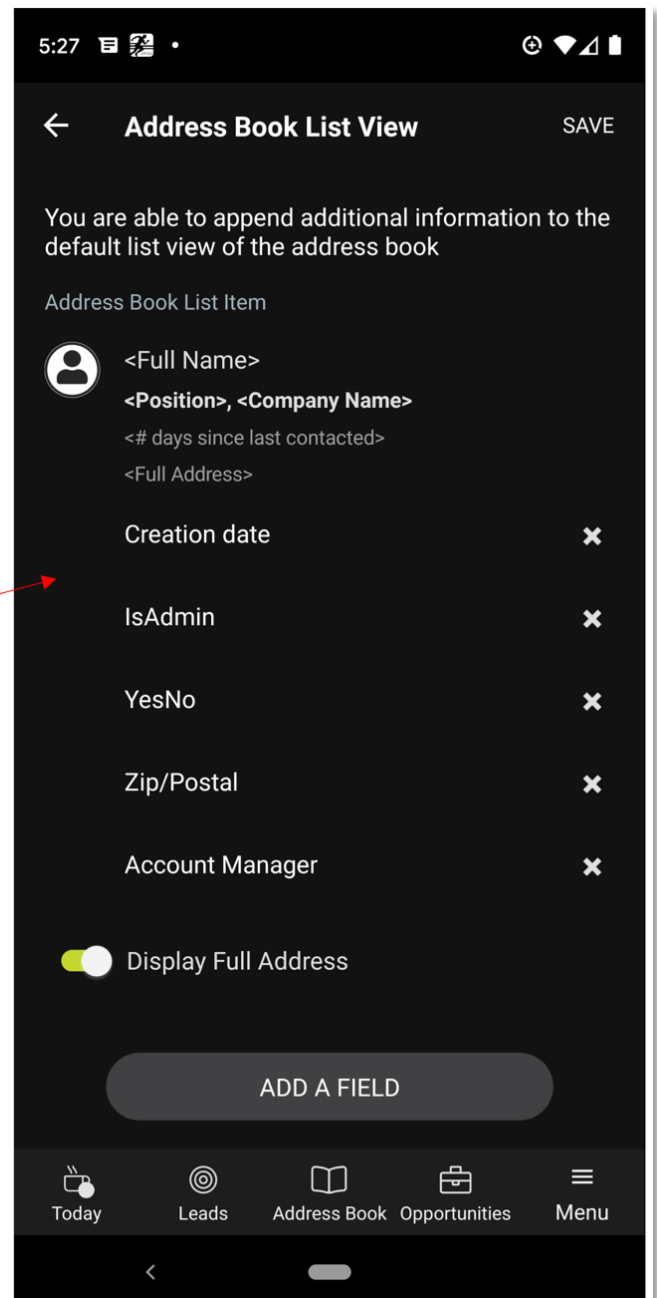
5:27

Address Book List View

SAVE

You are able to append additional information to the default list view of the address book

Address Book List Item

<Full Name>

<Position>, <Company Name>

<# days since last contacted>

<Full Address>

Creation date

IsAdmin

YesNo

Zip/Postal

Account Manager

Display Full Address

ADD A FIELD

Today
Leads
Address Book
Opportunities
Menu